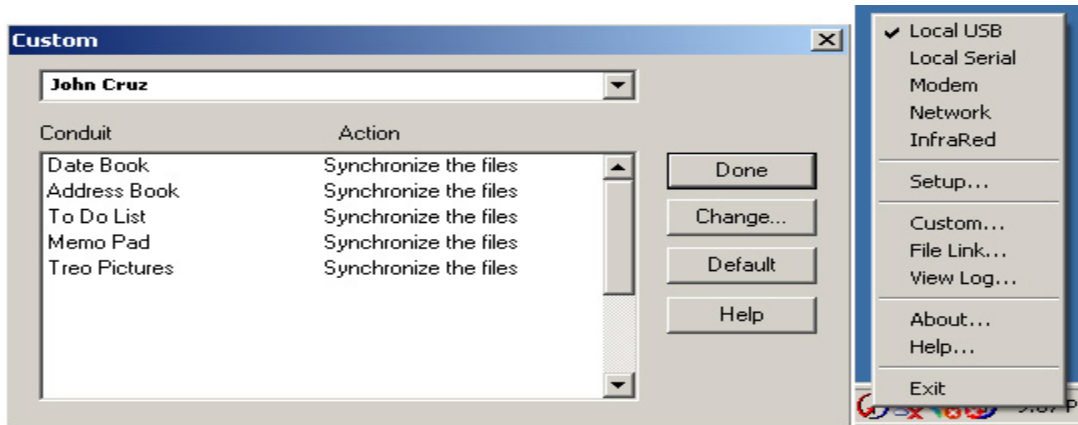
Custom

John Cruz

Conduit Action

| Conduit | Action |
|---|---|
| Date Book | Synchronize the files |
| Address Book | Synchronize the files |
| To Do List | Synchronize the files |
| Memo Pad | Synchronize the files |
| Treo Pictures | Synchronize the files |

Done
Change...
Default
Help

✔ Local USB
Local Serial
Modem
Network
InfraRed
Setup...
Custom...
File Link...
View Log...
About...
Help...
Exit

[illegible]